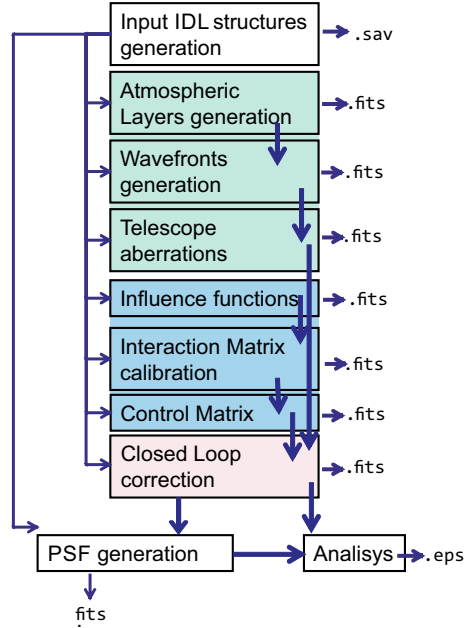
Input IDL structures generation
.sav
Atmospheric Layers generation
.fits
Wavefronts generation
.fits
Telescope aberrations
.fits
Influence functions
.fits
Interaction Matrix calibration
.fits
Control Matrix
.fits
Closed Loop correction
.fits
PSF generation
Analisys
.eps
.fits